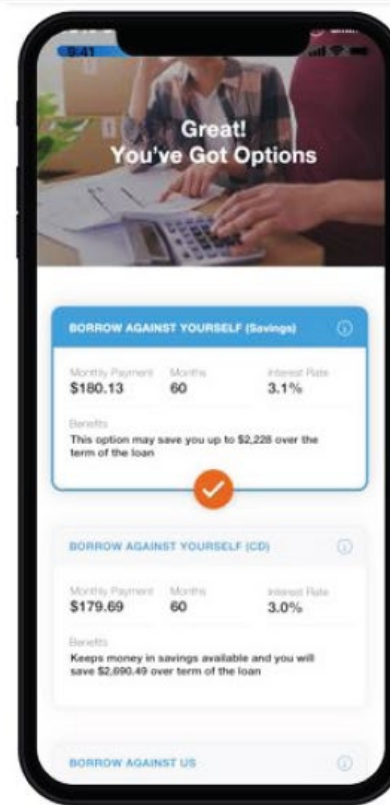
9:41

Great!
You've Got Options

BORROW AGAINST YOURSELF (Savings)

Monthly Payment
$180.13

Months
60

Interest Rate
3.1%

Benefits
This option may save you up to $2,228 over the term of the loan

BORROW AGAINST YOURSELF (CD)

Monthly Payment
$179.69

Months
60

Interest Rate
3.0%

Benefits
Keeps money in savings available and you will save $2,690.49 over term of the loan

BORROW AGAINST US